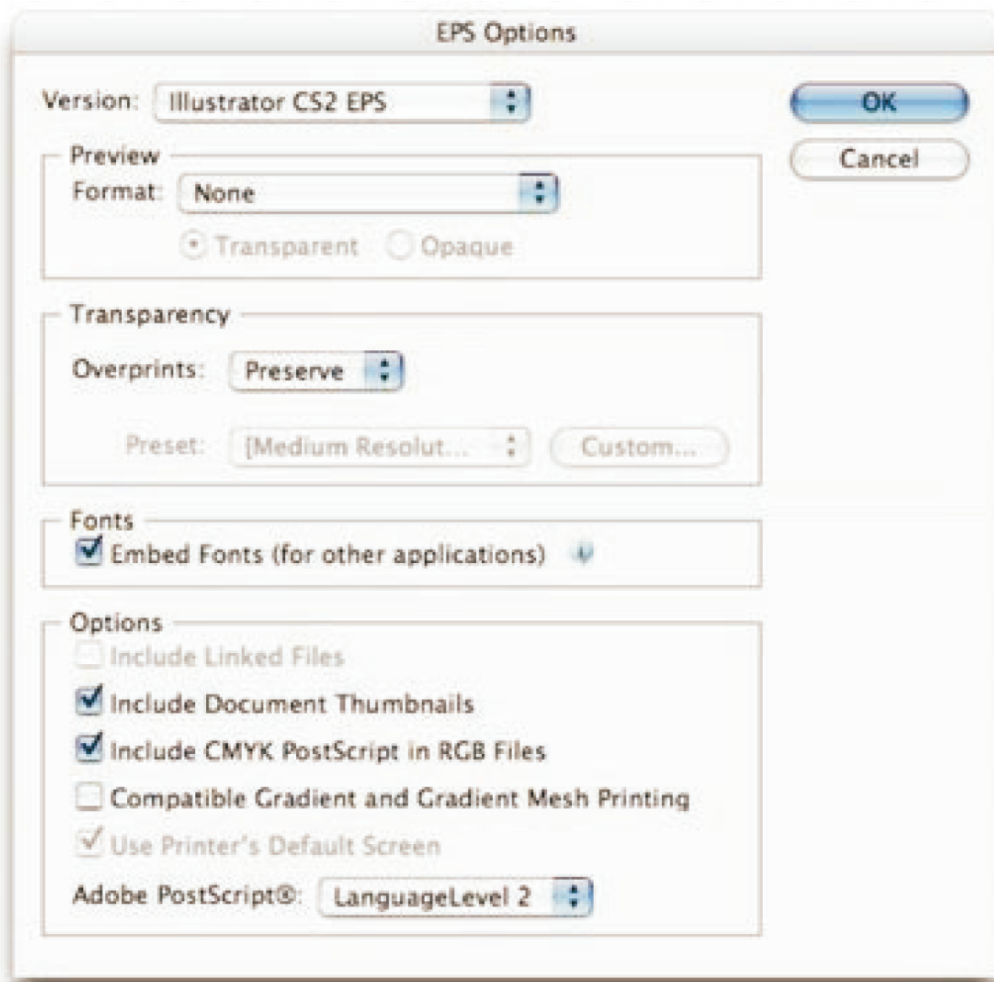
EPS Options

Version: Illustrator CS2 EPS

OK

Cancel

Preview

Format: None

Transparent Opaque

Transparency

Overprints: Preserve

Preset: [Medium Resolut...

Custom...

Fonts

Embed Fonts (for other applications)

Options

Include Linked Files

Include Document Thumbnails

Include CMYK PostScript in RGB Files

Compatible Gradient and Gradient Mesh Printing

Use Printer's Default Screen

Adobe PostScript®: LanguageLevel 2